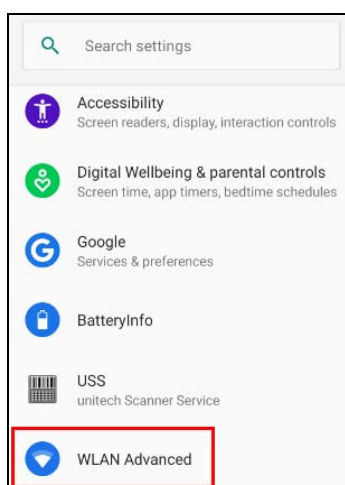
Search settings

Accessibility
Screen readers, display, interaction controls

Digital Wellbeing & parental controls
Screen time, app timers, bedtime schedules

Google
Services & preferences

BatteryInfo

USS
unitech Scanner Service

WLAN Advanced